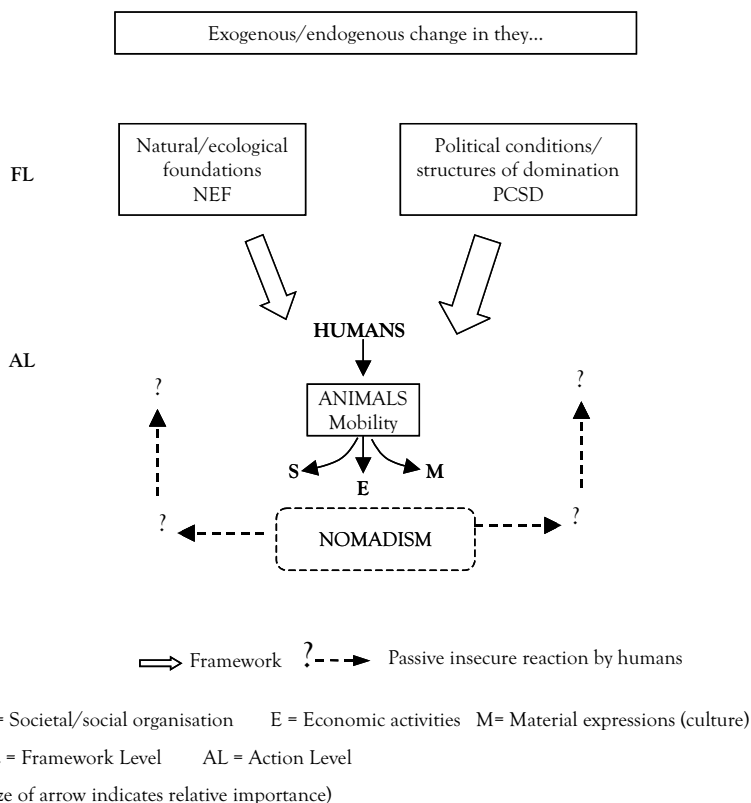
Exogenous/endogenous change in they...

FL

Natural/ecological foundations NEF

Political conditions/ structures of domination PCSD

AL

HUMANS

ANIMALS Mobility

S

E

M

?

?

?

?

NOMADISM

Framework ? Passive insecure reaction by humans

= Societal/social organisation E = Economic activities M= Material expressions (culture)

= Framework Level AL = Action Level

ze of arrow indicates relative importance)